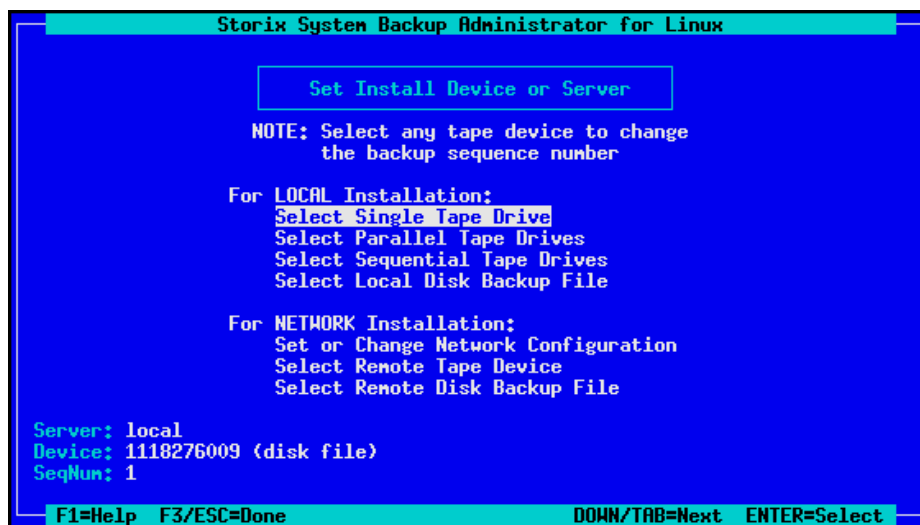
Storix System Backup Administrator for Linux

Set Install Device or Server

NOTE: Select any tape device to change the backup sequence number

For LOCAL Installation:
Select Single Tape Drive
Select Parallel Tape Drives
Select Sequential Tape Drives
Select Local Disk Backup File

For NETWORK Installation:
Set or Change Network Configuration
Select Remote Tape Device
Select Remote Disk Backup File

Server: local
Device: 1118276009 (disk file)
SeqNum: 1

F1=Help F3/ESC=Done DOWN/TAB=Next ENTER=Select